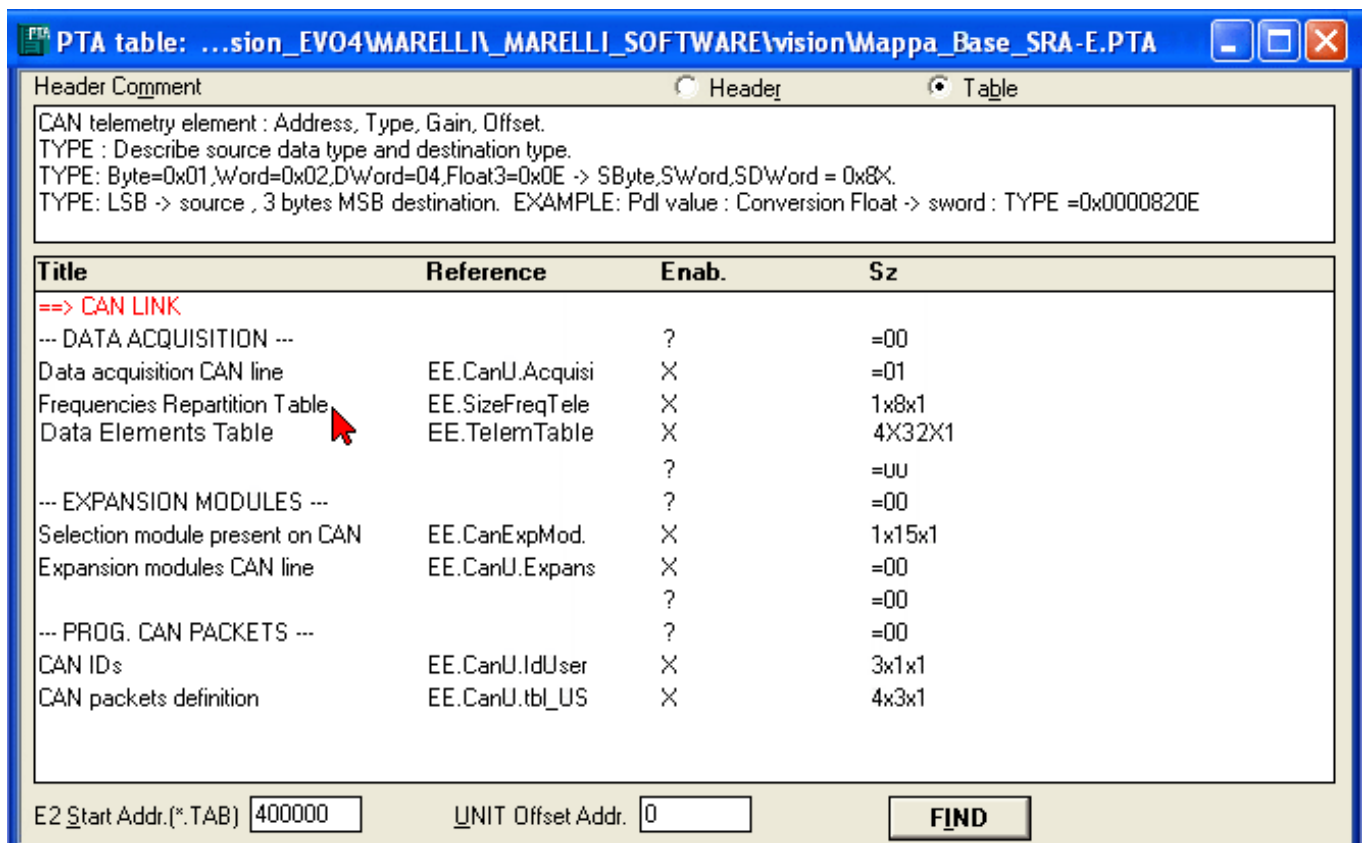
PTA table: ...sion_EVO4\MARELLI\_MARELLI_SOFTWARE\vision\Mappa_Base_SRA-E.PTA

Header Comment

Header

Table

CAN telemetry element : Address, Type, Gain, Offset.
TYPE : Describe source data type and destination type.
TYPE: Byte=0x01,Word=0x02,DWord=04,Float3=0x0E -> SByte,SWord,SDWord = 0x8X.
TYPE: LSB -> source , 3 bytes MSB destination. EXAMPLE: Pdl value : Conversion Float -> sword : TYPE =0x0000820E

| Title | Reference | Enab. | Sz |
|---|---|---|---|
| ==> CAN LINK | | | |
| --- DATA ACQUISITION --- | | ? | =00 |
| Data acquisition CAN line | EE.CanU.Acquisi | X | =01 |
| Frequencies Repartition Table | EE.SizeFreqTele | X | 1x8x1 |
| Data Elements Table | EE.TelemTable | X | 4X32X1 |
| | | ? | =00 |
| --- EXPANSION MODULES --- | | ? | =00 |
| Selection module present on CAN | EE.CanExpMod. | X | 1x15x1 |
| Expansion modules CAN line | EE.CanU.Expans | X | =00 |
| | | ? | =00 |
| --- PROG. CAN PACKETS --- | | ? | =00 |
| CAN IDs | EE.CanU.IdUser | X | 3x1x1 |
| CAN packets definition | EE.CanU.tbl_US | X | 4x3x1 |

E2 Start Addr.(*.TAB) 400000

UNIT Offset Addr. 0

FIND